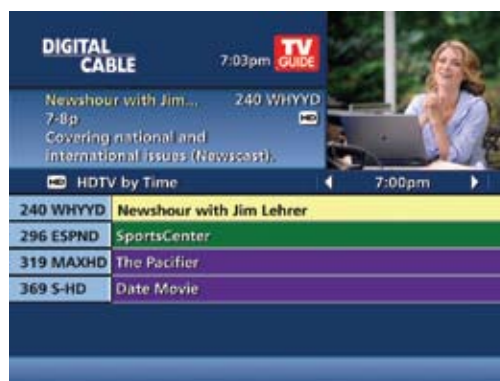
DIGITAL CABLE

7:03pm

TV GUIDE

Newshour with Jim... 240 WHYYD

7-8p

HD

Covering national and international issues (Newscast).

HD HDTV by Time

7:00pm

| | |
|---|---|
| 240 WHYYD | Newshour with Jim Lehrer |
| 296 ESPND | SportsCenter |
| 319 MAXHD | The Pacifier |
| 369 S-HD | Date Movie |